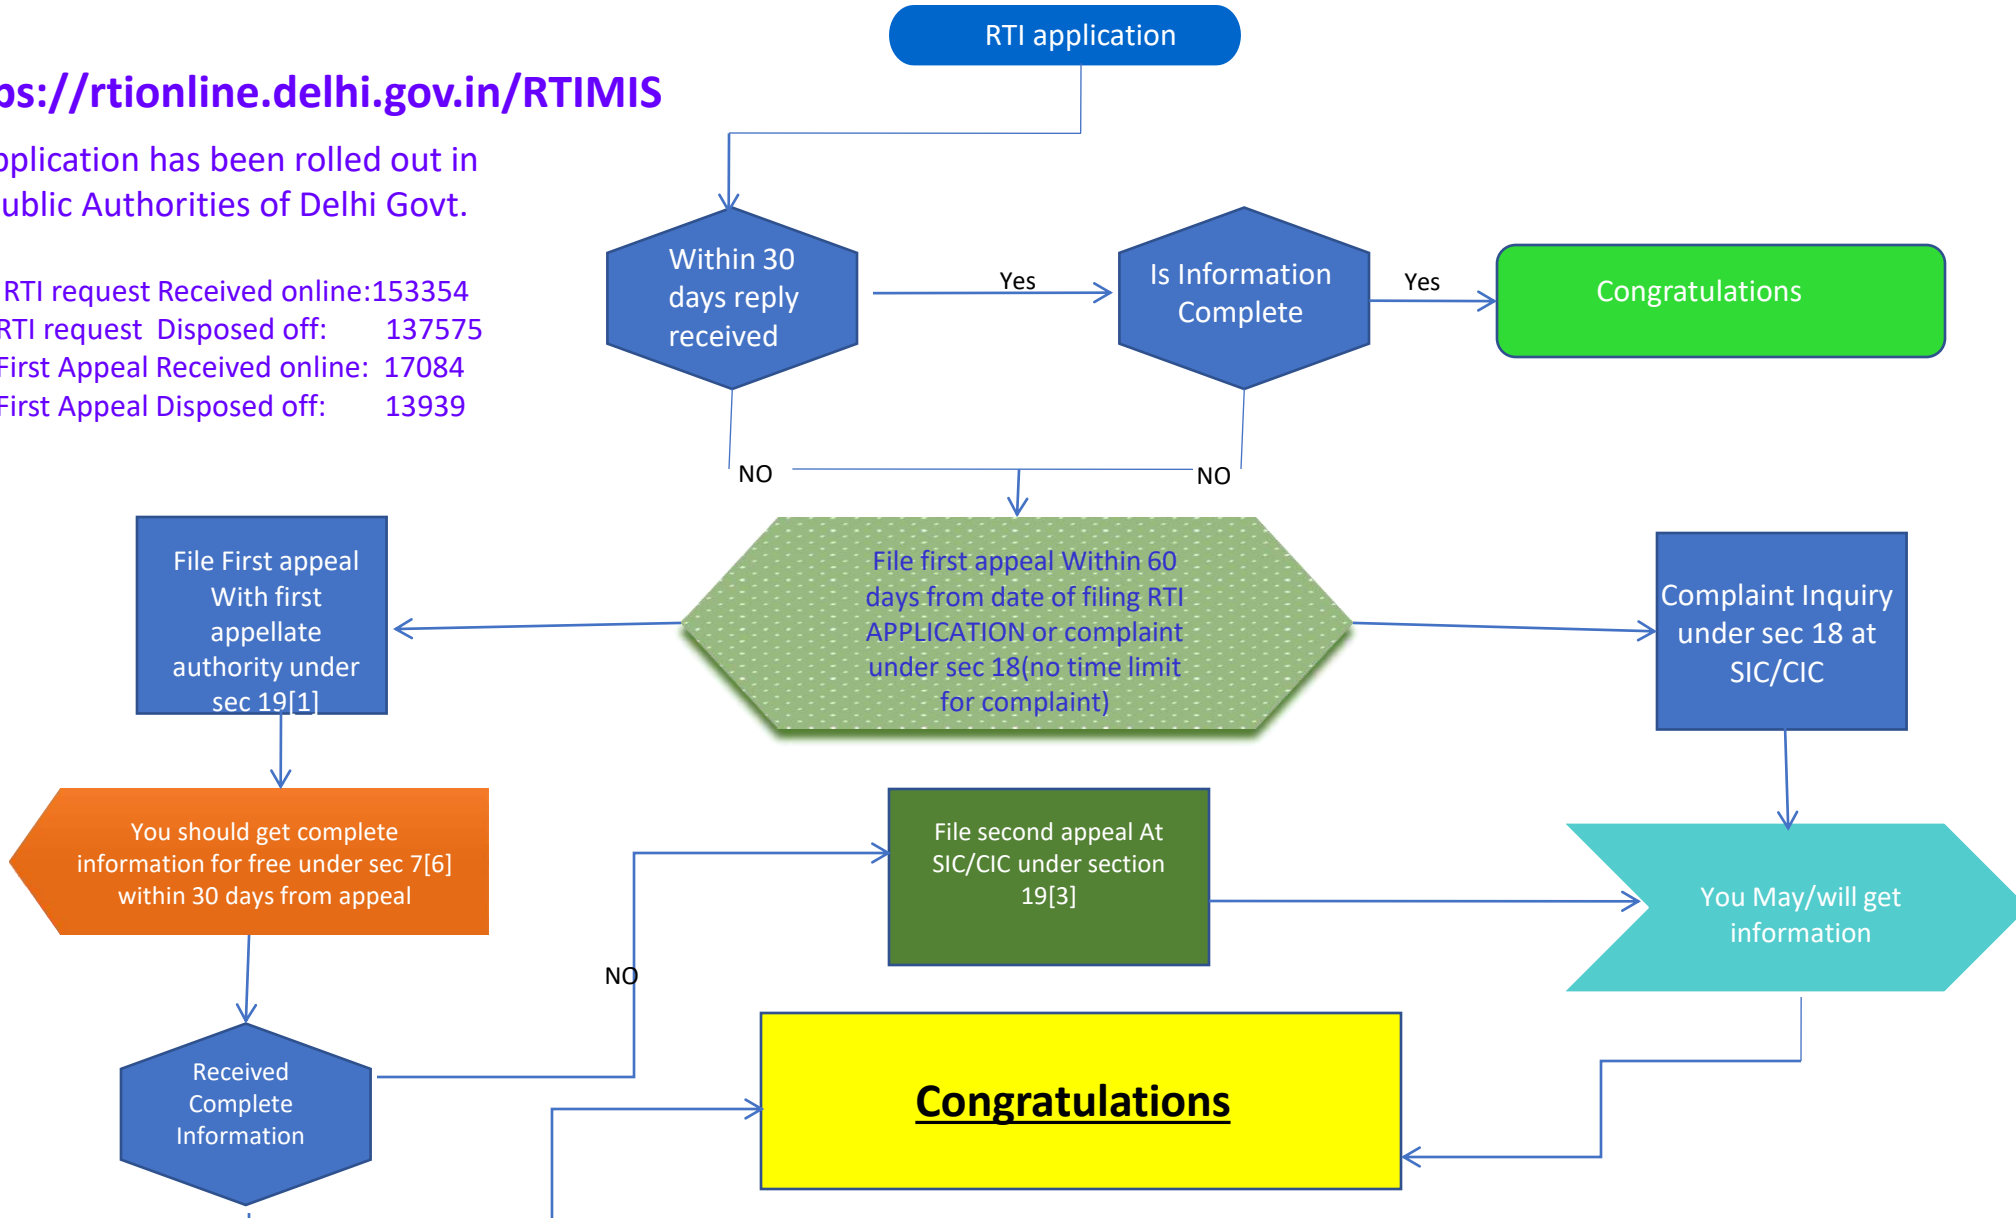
ps://rtionline.delhi.gov.in/RTIMIS

pplication has been rolled out in ublic Authorities of Delhi Govt.

RTI request Received online:153354
RTI request Disposed off: 137575
First Appeal Received online: 17084
First Appeal Disposed off: 13939

RTI application

Within 30 days reply received

Yes

Is Information Complete

Yes

Congratulations

NO

NO

File First appeal With first appellate authority under sec 19[1]

File first appeal Within 60 days from date of filing RTI APPLICATION or complaint under sec 18(no time limit for complaint)

Complaint Inquiry under sec 18 at SIC/CIC

You should get complete information for free under sec 7[6] within 30 days from appeal

File second appeal At SIC/CIC under section 19[3]

You May/will get information

NO

Received Complete Information

Congratulations